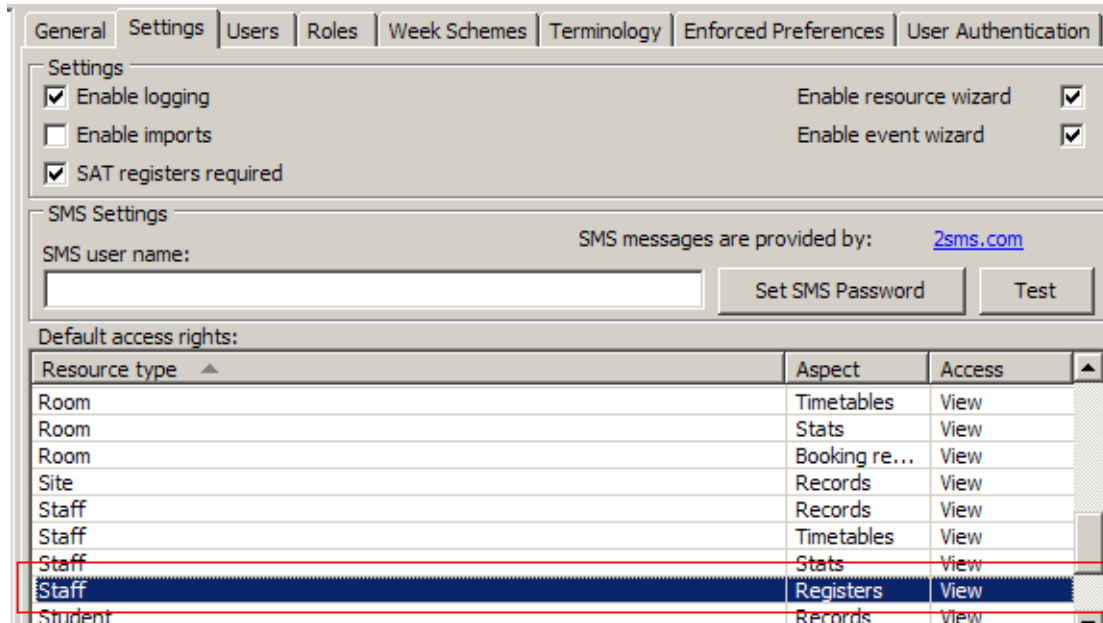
General | Settings | Users | Roles | Week Schemes | Terminology | Enforced Preferences | User Authentication

Settings

Enable logging

Enable imports

SAT registers required

Enable resource wizard

Enable event wizard

SMS Settings

SMS user name:

SMS messages are provided by: 2sms.com

Set SMS Password

Test

Default access rights:

| Resource type | Aspect | Access |
|---|---|---|
| Room | Timetables | View |
| Room | Stats | View |
| Room | Booking re... | View |
| Site | Records | View |
| Staff | Records | View |
| Staff | Timetables | View |
| Staff | Stats | View |
| Staff | Registers | View |
| Student | Records | View |